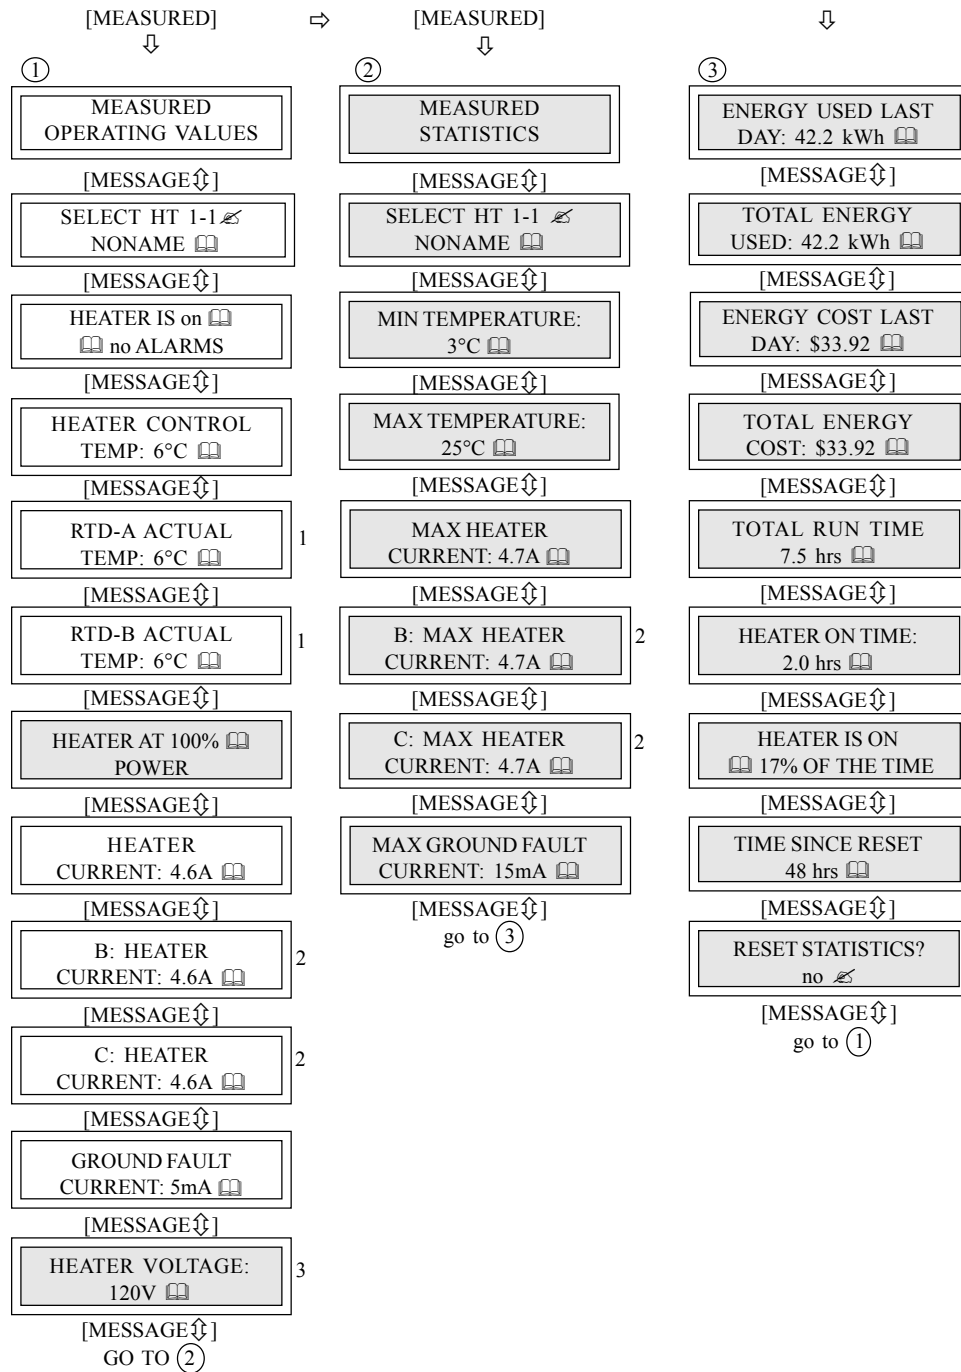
[MEASURED] ⇨ [MEASURED] ⇩
⇩ ⇩

①
MEASURED OPERATING VALUES
[MESSAGE⇳]
SELECT HT 1-1 ✍ NONAME 🕮
[MESSAGE⇳]
HEATER IS on 🕮 🕮 no ALARMS
[MESSAGE⇳]
HEATER CONTROL TEMP: 6°C 🕮
[MESSAGE⇳]
RTD-A ACTUAL TEMP: 6°C 🕮 1
[MESSAGE⇳]
RTD-B ACTUAL TEMP: 6°C 🕮 1
[MESSAGE⇳]
HEATER AT 100% 🕮 POWER
[MESSAGE⇳]
HEATER CURRENT: 4.6A 🕮
[MESSAGE⇳]
B: HEATER CURRENT: 4.6A 🕮 2
[MESSAGE⇳]
C: HEATER CURRENT: 4.6A 🕮 2
[MESSAGE⇳]
GROUND FAULT CURRENT: 5mA 🕮
[MESSAGE⇳]
HEATER VOLTAGE: 120V 🕮 3
[MESSAGE⇳]
GO TO ②

②
MEASURED STATISTICS
[MESSAGE⇳]
SELECT HT 1-1 ✍ NONAME 🕮
[MESSAGE⇳]
MIN TEMPERATURE: 3°C 🕮
[MESSAGE⇳]
MAX TEMPERATURE: 25°C 🕮
[MESSAGE⇳]
MAX HEATER CURRENT: 4.7A 🕮
[MESSAGE⇳]
B: MAX HEATER CURRENT: 4.7A 🕮 2
[MESSAGE⇳]
C: MAX HEATER CURRENT: 4.7A 🕮 2
[MESSAGE⇳]
MAX GROUND FAULT CURRENT: 15mA 🕮
[MESSAGE⇳]
go to ③

③
ENERGY USED LAST DAY: 42.2 kWh 🕮
[MESSAGE⇳]
TOTAL ENERGY USED: 42.2 kWh 🕮
[MESSAGE⇳]
ENERGY COST LAST DAY: $33.92 🕮
[MESSAGE⇳]
TOTAL ENERGY COST: $33.92 🕮
[MESSAGE⇳]
TOTAL RUN TIME 7.5 hrs 🕮
[MESSAGE⇳]
HEATER ON TIME: 2.0 hrs 🕮
[MESSAGE⇳]
HEATER IS ON 🕮 17% OF THE TIME
[MESSAGE⇳]
TIME SINCE RESET 48 hrs 🕮
[MESSAGE⇳]
RESET STATISTICS? no ✍
[MESSAGE⇳]
go to ①